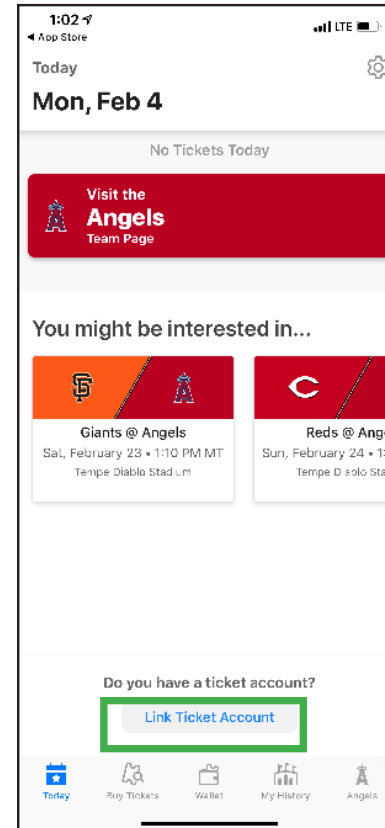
1:02
◂ App Store
LTE

Today
Mon, Feb 4

No Tickets Today

Visit the
Angels
Team Page

You might be interested in...

Giants @ Angels
Sat, February 23 • 1:10 PM MT
Tempe Diablo Stadium

Reds @ Ang
Sun, February 24 • 1
Tempe Diablo Sta

Do you have a ticket account?
Link Ticket Account

Today
Buy Tickets
Wallet
My History
Angels